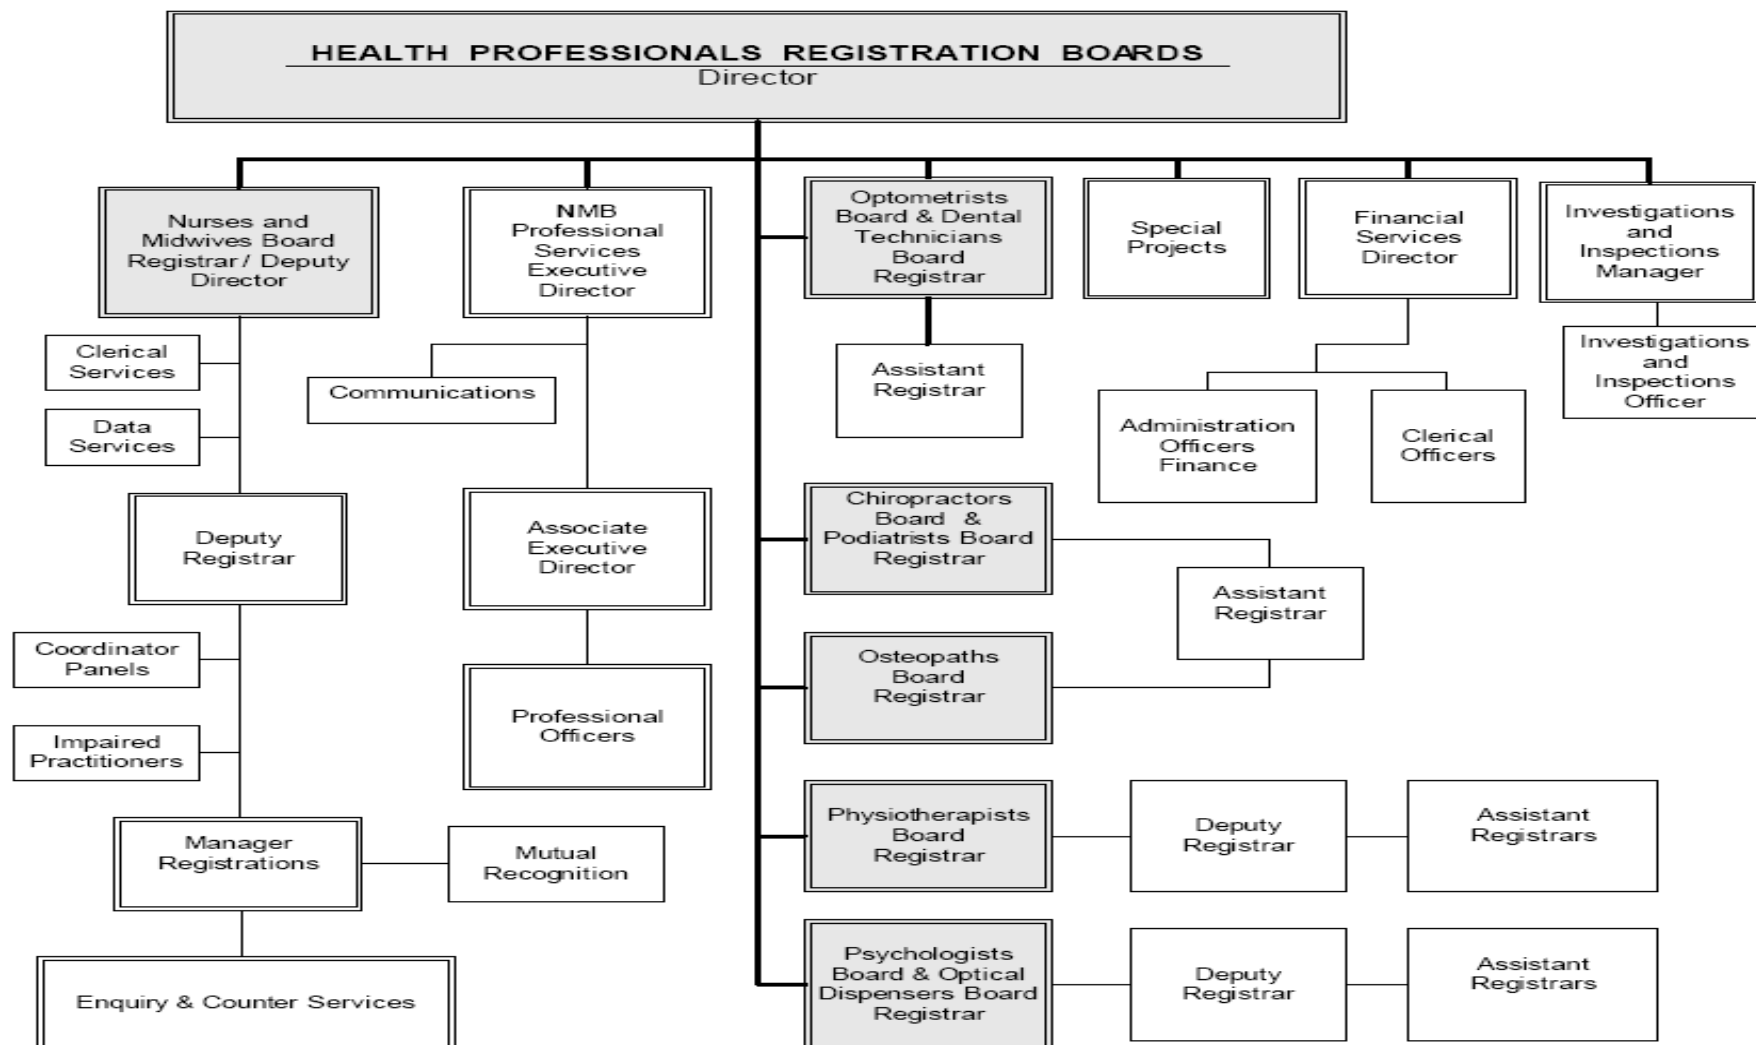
HEALTH PROFESSIONALS REGISTRATION BOARDS
Director

Nurses and Midwives Board Registrar / Deputy Director

Clerical Services

Data Services

Deputy Registrar

Coordinator Panels

Impaired Practitioners

Manager Registrations

Mutual Recognition

Enquiry & Counter Services

NMB Professional Services Executive Director

Communications

Associate Executive Director

Professional Officers

Optometrists Board & Dental Technicians Board Registrar

Assistant Registrar

Chiropractors Board & Podiatrists Board Registrar

Assistant Registrar

Osteopaths Board Registrar

Physiotherapists Board Registrar

Deputy Registrar

Assistant Registrars

Psychologists Board & Optical Dispensers Board Registrar

Deputy Registrar

Assistant Registrars

Special Projects

Financial Services Director

Administration Officers Finance

Clerical Officers

Investigations and Inspections Manager

Investigations and Inspections Officer